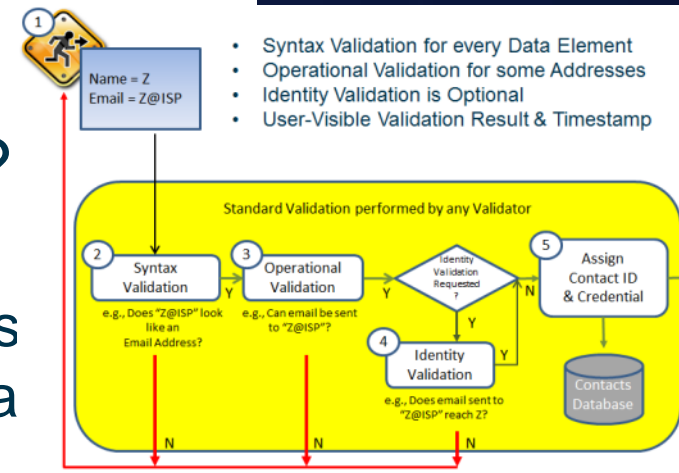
1

Name = Z
Email = Z@ISP

- Syntax Validation for every Data Element
- Operational Validation for some Addresses
- Identity Validation is Optional
- User-Visible Validation Result & Timestamp

Standard Validation performed by any Validator

2 Syntax Validation

Y

e.g., Does "Z@ISP" look like an Email Address?

3 Operational Validation

Y

e.g., Can email be sent to "Z@ISP"?

Identity Validation Requested ?

N

Y

4 Identity Validation

Y

e.g., Does email sent to "Z@ISP" reach Z?

5 Assign Contact ID & Credential

Contacts Database

N

N

N